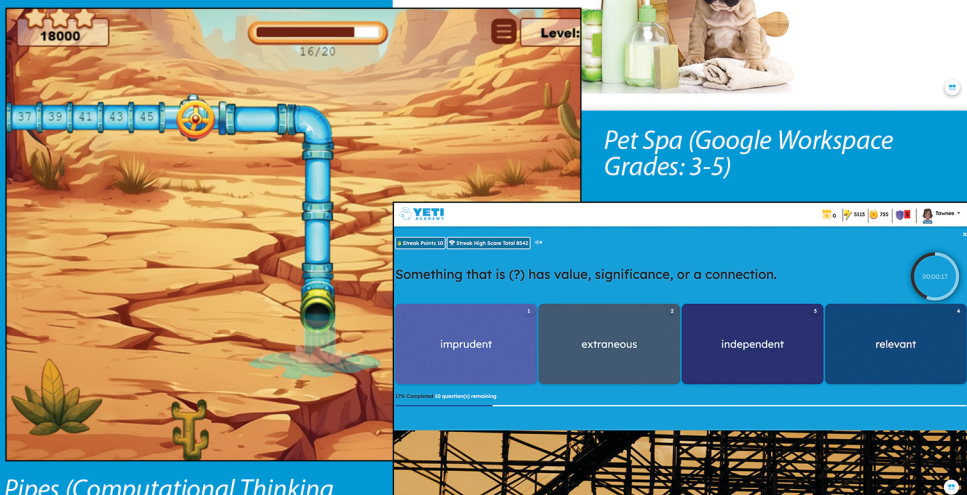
18000

16/20

Level:

37 39 41 43 45

Pet Spa (Google Workspace Grades: 3-5)

YETI ACADEMY

0 5115 755 Tawnee

Streak Points 10 Streak High Score Total 8542

Something that is (?) has value, significance, or a connection.

00:00:17

1
imprudent

2
extraneous

3
independent

4
relevant

17% Completed 30 question(s) remaining

Pipes (Computational Thinking